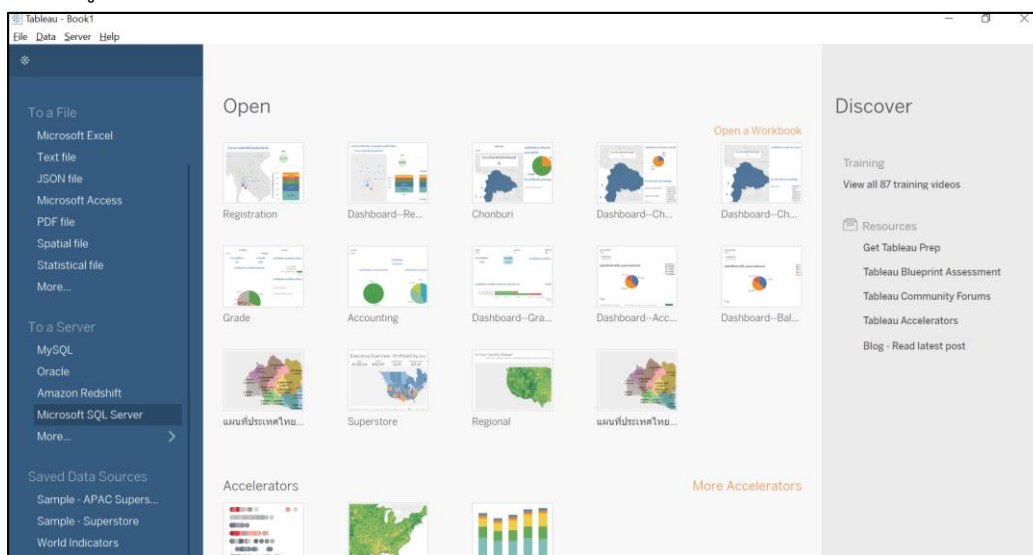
Tableau - Book1
File Data Server Help

To a File
Microsoft Excel
Text file
JSON file
Microsoft Access
PDF file
Spatial file
Statistical file
More...

To a Server
MySQL
Oracle
Amazon Redshift
Microsoft SQL Server
More...

Saved Data Sources
Sample - APAC Supers...
Sample - Superstore
World Indicators

Open
Open a Workbook

Registration
Dashboard--Re...
Chonburi
Dashboard--Ch...
Dashboard--Ch...
Grade
Accounting
Dashboard--Gra...
Dashboard--Acc...
Dashboard--Bal...
แผนที่ประเทศไทย...
Superstore
Regional
แผนที่ประเทศไทย...

Accelerators
More Accelerators

Discover

Training
View all 87 training videos

Resources
Get Tableau Prep
Tableau Blueprint Assessment
Tableau Community Forums
Tableau Accelerators
Blog - Read latest post